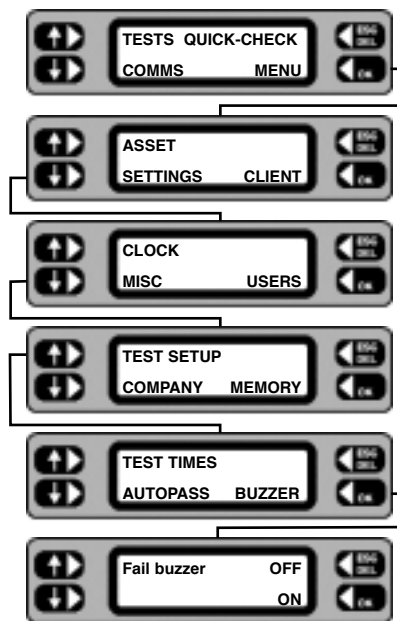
TESTS QUICK-CHECK
COMMS MENU
ESC DEL
OK

ASSET
SETTINGS CLIENT
ESC DEL
OK

CLOCK
MISC USERS
ESC DEL
OK

TEST SETUP
COMPANY MEMORY
ESC DEL
OK

TEST TIMES
AUTOPASS BUZZER
ESC DEL
OK

Fail buzzer OFF
ON
ESC DEL
OK